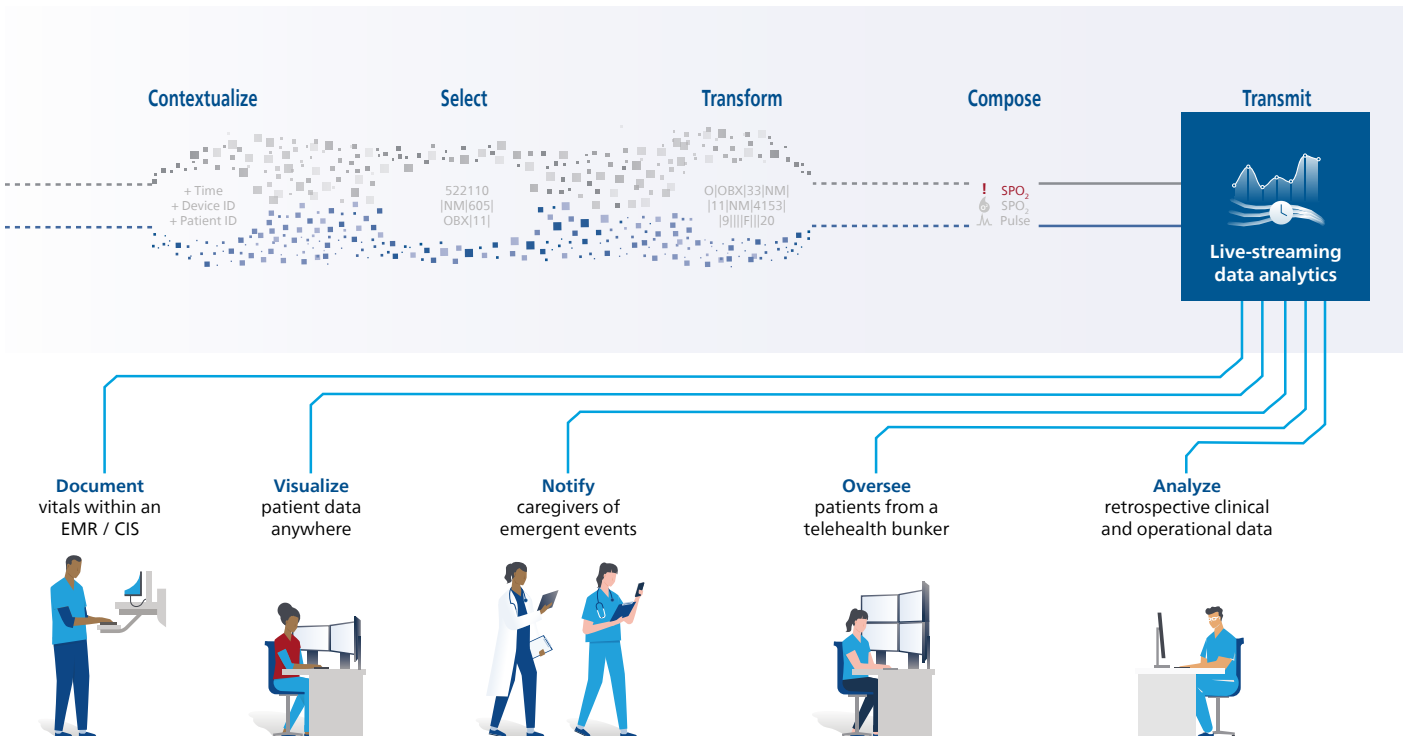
Contextualize

Select

Transform

Compose

Transmit

+ Time
+ Device ID
+ Patient ID

522110
|NM|605|
OBX|11|

O|OBX|33|NM|
|11|NM|4153|
|9||||F|||20

! $SPO_2$
$SPO_2$
Pulse

Live-streaming data analytics

**Document** vitals within an EMR / CIS

**Visualize** patient data anywhere

**Notify** caregivers of emergent events

**Oversee** patients from a telehealth bunker

**Analyze** retrospective clinical and operational data